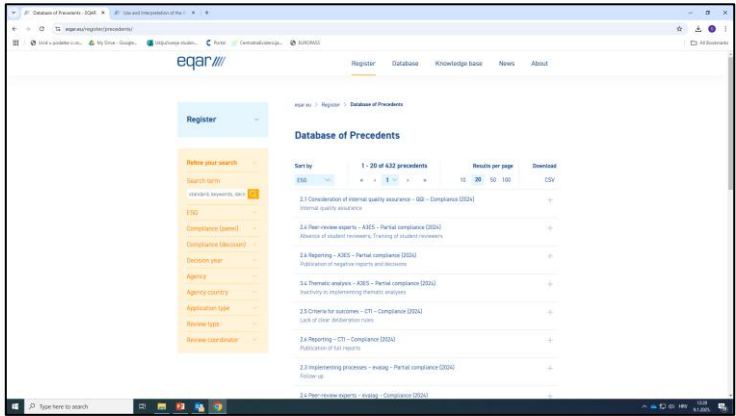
Database of Precedents - EQAR
Use and interpretation of the
eqar.eu/register/precedents/
Ucni u podatke o u...
My Drive - Google...
Udruživanje studen...
Portal
CentralnaEvidencija...
EUROPASS
All Bookmarks

eqar

Register
Database
Knowledge base
News
About

eqar.eu > Register > Database of Precedents

Register

Database of Precedents

Refine your search
Search term
standards, keywords, decis
ESG
Compliance (panel)
Compliance (decision)
Decision year
Agency
Agency country
Application type
Review type
Review coordinator

Sort by
ESG
1 - 20 of 432 precedents
1
Results per page
10 20 50 100
Download
CSV

2.1 Consideration of internal quality assurance – GQI – Compliance (2024)
Internal quality assurance

2.4 Peer-review experts – A3ES – Partial compliance (2024)
Absence of student reviewers, Training of student reviewers

2.6 Reporting – A3ES – Partial compliance (2024)
Publication of negative reports and decisions

3.4 Thematic analysis – A3ES – Partial compliance (2024)
Inactivity in implementing thematic analyses

2.5 Criteria for outcomes – CTI – Compliance (2024)
Lack of clear deliberation rules

2.6 Reporting – CTI – Compliance (2024)
Publication of full reports

2.3 Implementing processes – evalag – Partial compliance (2024)
Follow-up

2.4 Peer-review experts – evalag – Compliance (2024)

Type here to search
HRV
13:29
9.1.2025.